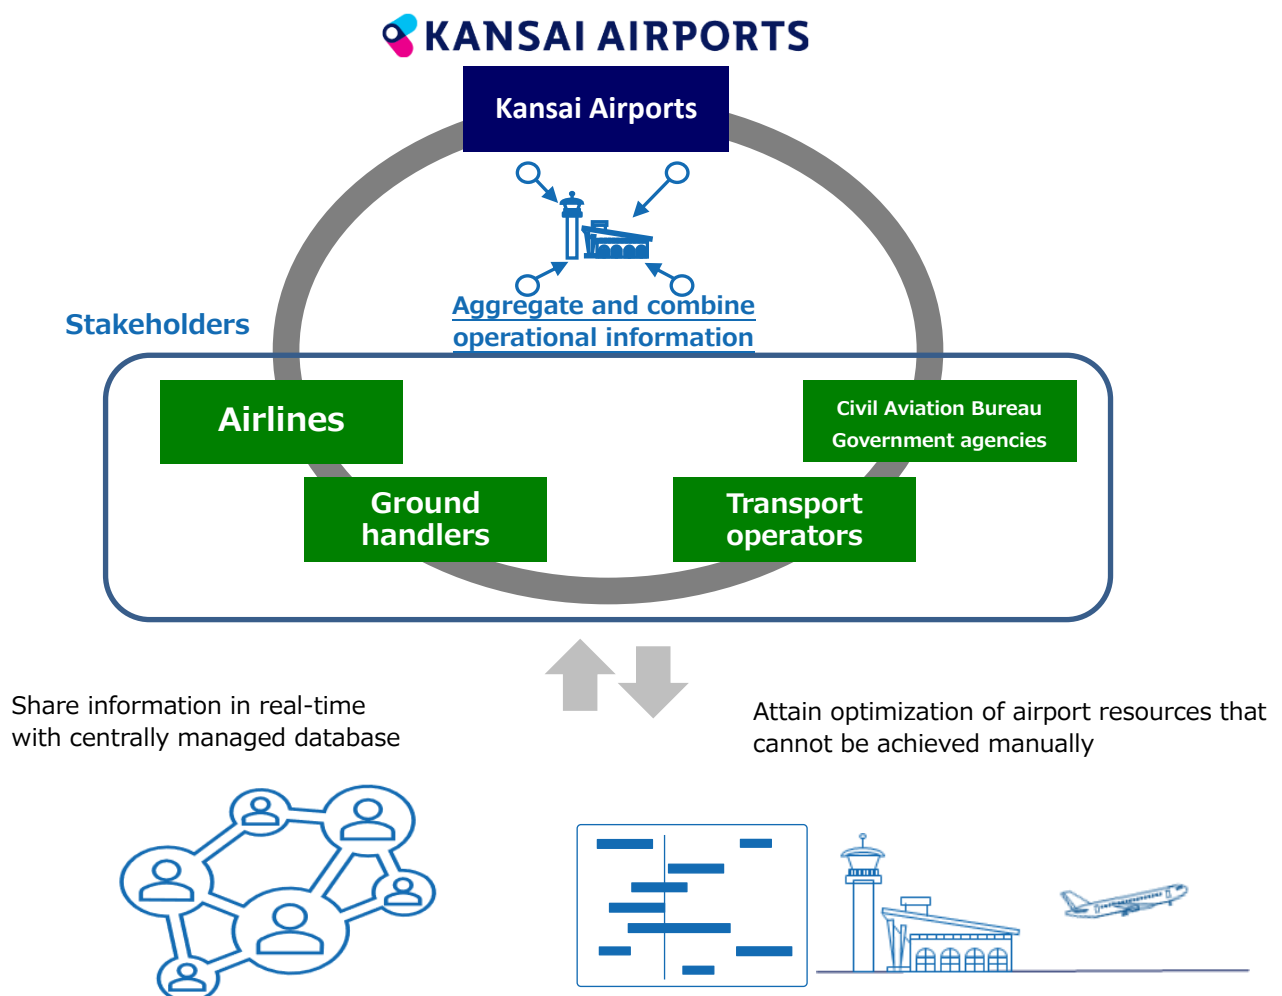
KANSAI AIRPORTS

Kansai Airports

Aggregate and combine operational information

Stakeholders

Airlines

Civil Aviation Bureau Government agencies

Ground handlers

Transport operators

Share information in real-time with centrally managed database

Attain optimization of airport resources that cannot be achieved manually